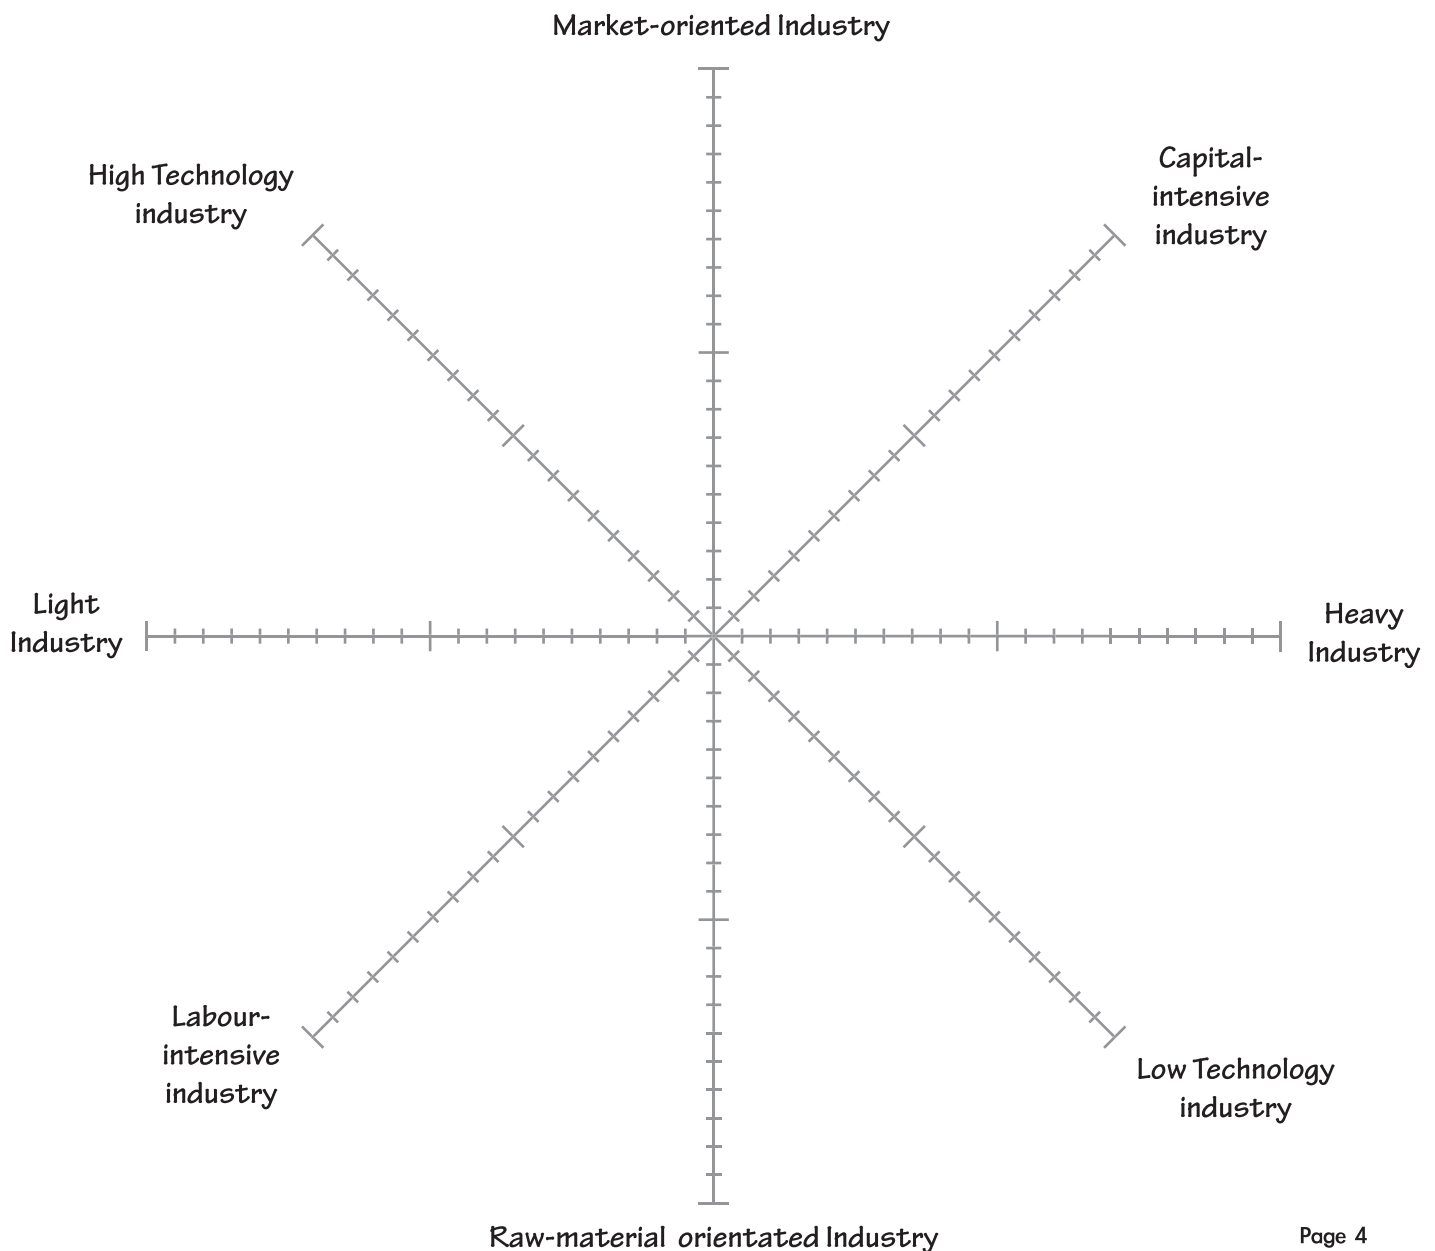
Market-oriented Industry

High Technology industry

Capital-intensive industry

Light Industry

Heavy Industry

Labour-intensive industry

Low Technology industry

Raw-material orientated Industry

Page 4